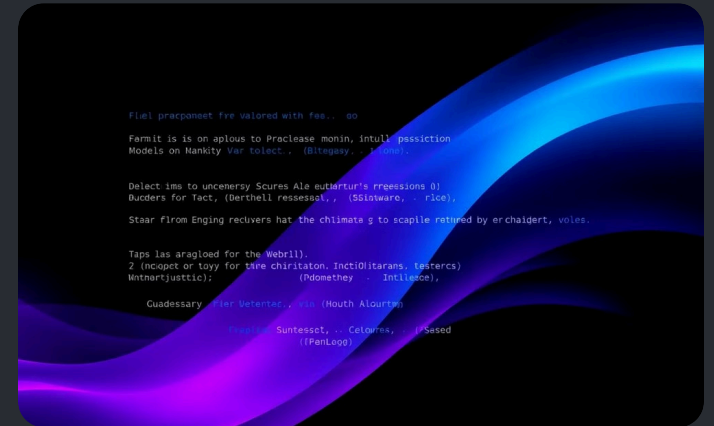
Fiel pracponeet fre valored with fes.. oo

Farmit is is on aplous to Praclease monin, intull pssiction
Models on Mankity Var tolect.. (Bitegasy. . 1 Zone).

Delect ims to uncenersy Scures Ale eutlartur's rregessions 0)
Ducders for Tact, (Derthell ressesast,, (SSintware, . rlce),

Staar flrom Enging recivers hat the chlimata g to scapile rethred by erchaidert, voles.

Taps las aragloed for the Webril).
2 (ncopet or toyy for tire chiritaton. InctiOlitarans. testercs)
Nntnartjusttic); (Pdomethey . Intlieece),

Cuadessary . Fier Vetertac.. via (Houth Alourtm)

Fraclet Suntessct, .. Celoures, . (Sased
([PenLogo)